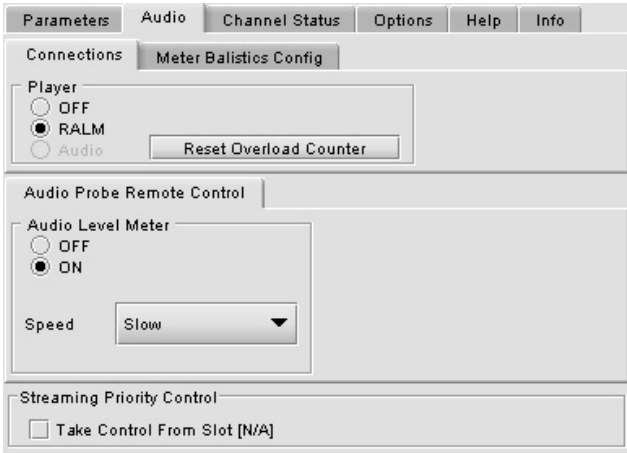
Parameters Audio Channel Status Options Help Info

Connections Meter Balistics Config

Player
OFF
RALM
Audio
Reset Overload Counter

Audio Probe Remote Control

Audio Level Meter
OFF
ON

Speed Slow

Streaming Priority Control
Take Control From Slot [N/A]